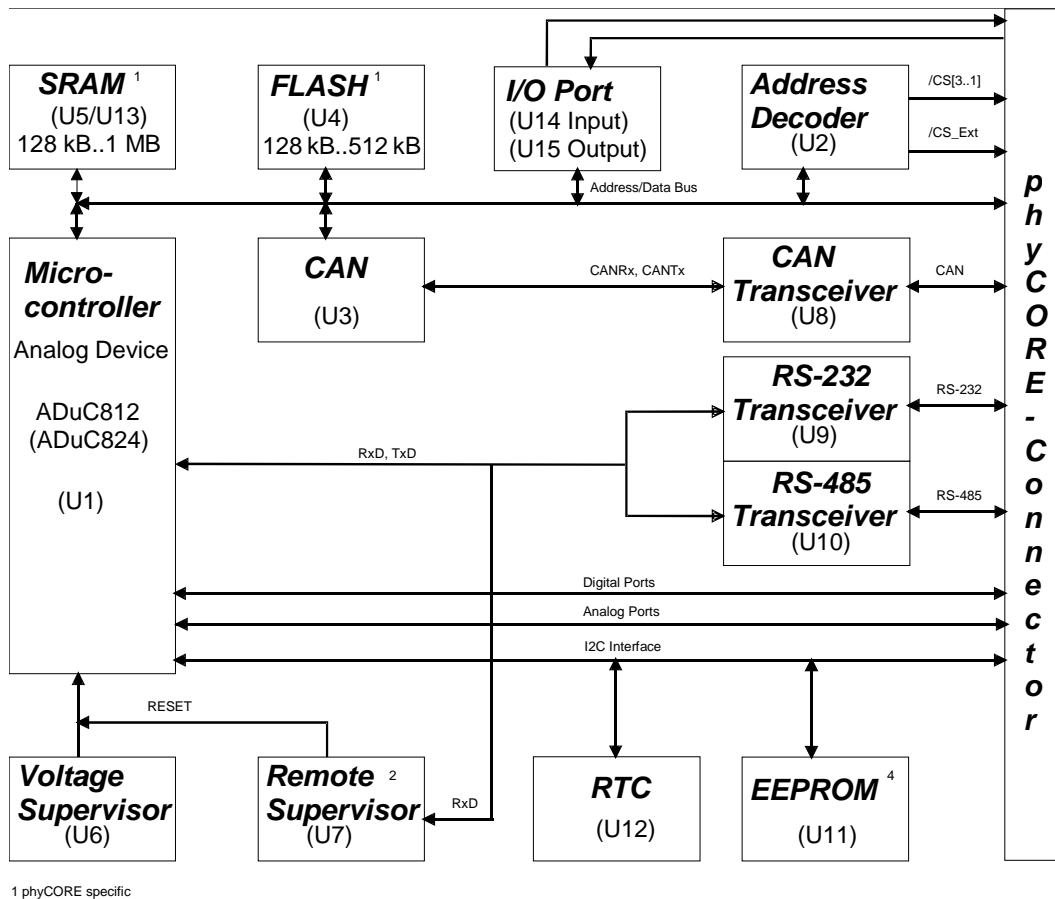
SRAM $^1$
(U5/U13)
128 kB..1 MB

FLASH $^1$
(U4)
128 kB..512 kB

I/O Port
(U14 Input)
(U15 Output)

Address Decoder
(U2)

/CS[3..1]

/CS_Ext

Address/Data Bus

Microcontroller
Analog Device

ADuC812
(ADuC824)

(U1)

CAN
(U3)

CANRx, CANTx

CAN Transceiver
(U8)

CAN

RS-232 Transceiver
(U9)

RS-232

RS-485 Transceiver
(U10)

RS-485

RxD, TxD

Digital Ports

Analog Ports

I2C Interface

RESET

Voltage Supervisor
(U6)

Remote Supervisor $^2$
(U7)

RxD

RTC
(U12)

EEPROM $^4$
(U11)

phyCORE-Connector

1 phyCORE specific